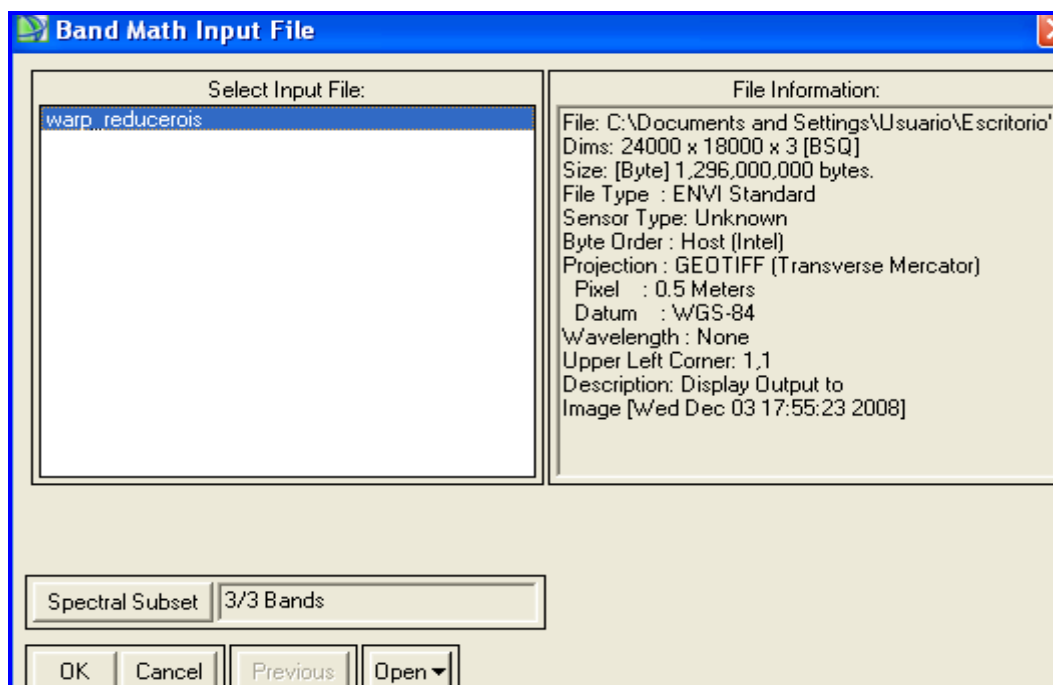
Band Math Input File

Select Input File:

warp_reducerois

File Information:

File: C:\Documents and Settings\Usuario\Escritorio'
Dims: 24000 x 18000 x 3 [BSQ]
Size: [Byte] 1,296,000,000 bytes.
File Type : ENVI Standard
Sensor Type: Unknown
Byte Order : Host (Intel)
Projection : GEOTIFF (Transverse Mercator)
Pixel : 0.5 Meters
Datum : WGS-84
Wavelength : None
Upper Left Corner: 1,1
Description: Display Output to
Image [Wed Dec 03 17:55:23 2008]

Spectral Subset 3/3 Bands

OK Cancel Previous Open